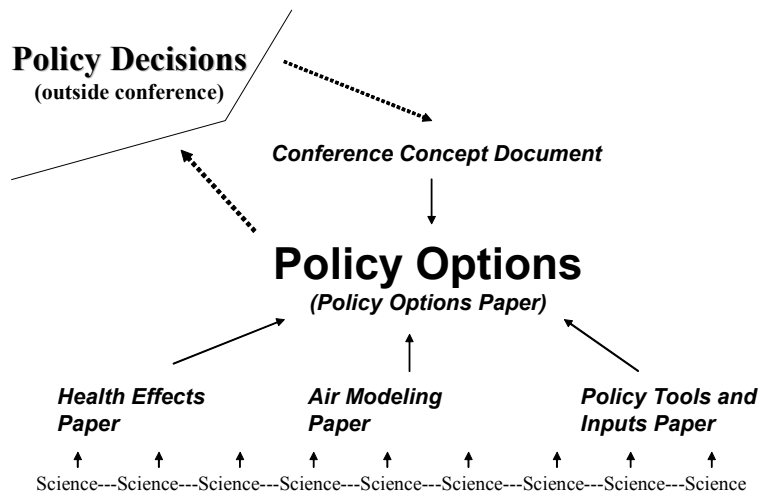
Policy Decisions
(outside conference)

Conference Concept Document

Policy Options
(Policy Options Paper)

Health Effects Paper

Air Modeling Paper

Policy Tools and Inputs Paper

Science---Science---Science---Science---Science---Science---Science---Science---Science